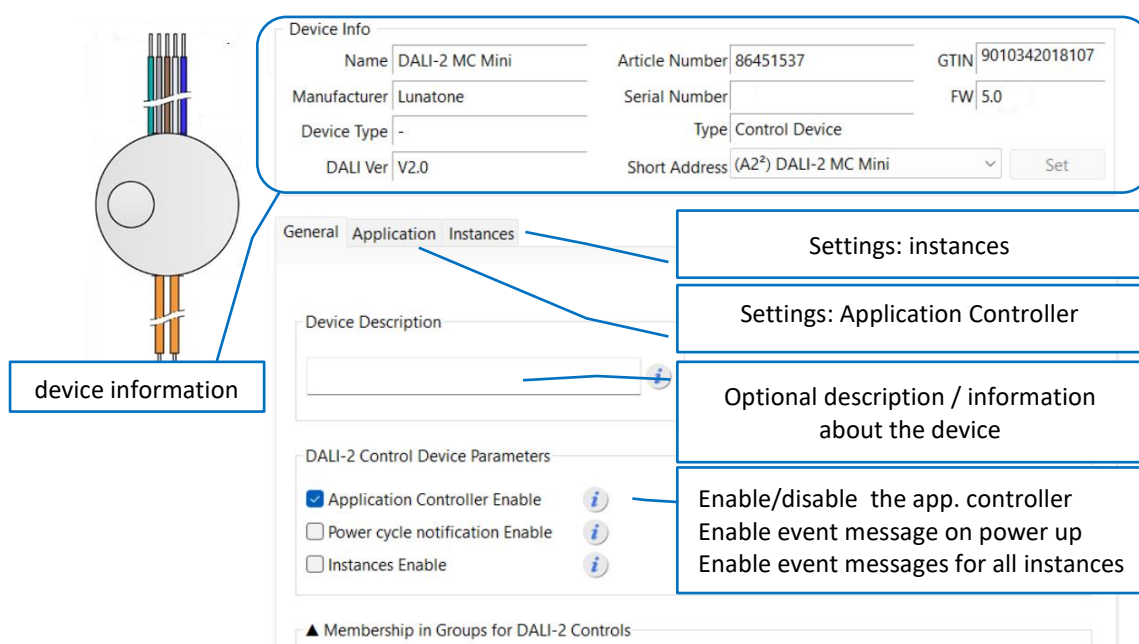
Device Info

Name DALI-2 MC Mini

Article Number 86451537

GTIN 9010342018107

Manufacturer Lunatone

Serial Number

FW 5.0

Device Type -

Type Control Device

DALI Ver V2.0

Short Address (A2²) DALI-2 MC Mini

Set

General Application Instances

Settings: instances

Settings: Application Controller

Device Description

device information

Optional description / information about the device

DALI-2 Control Device Parameters

Application Controller Enable

Power cycle notification Enable

Instances Enable

Enable/disable the app. controller
Enable event message on power up
Enable event messages for all instances

▲ Membership in Groups for DALI-2 Controls